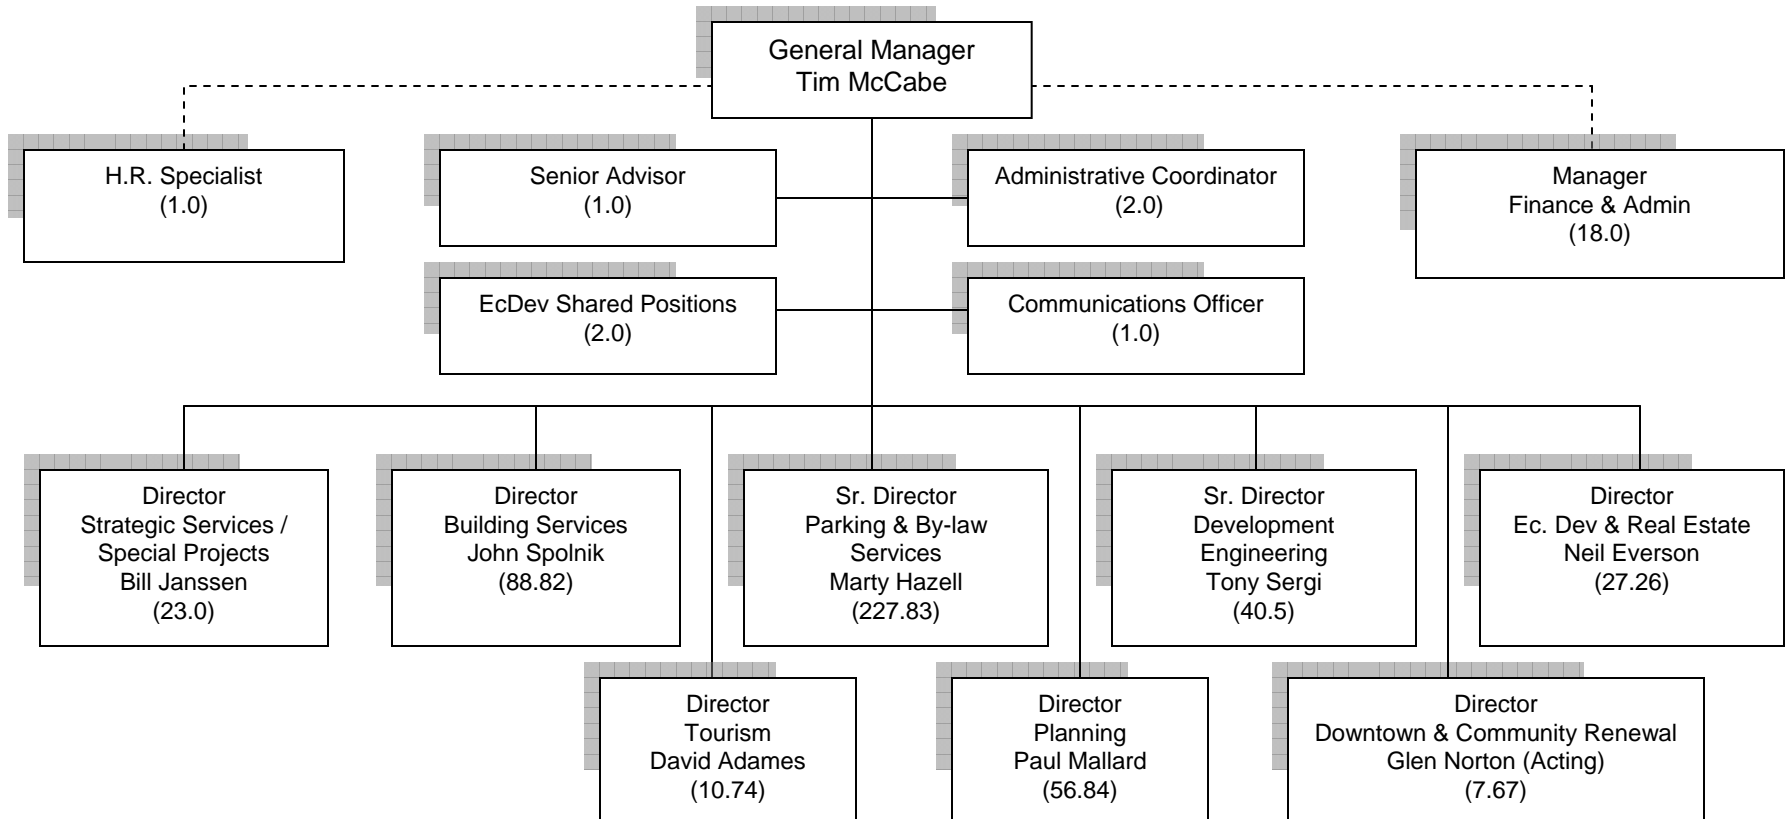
General Manager
Tim McCabe

H.R. Specialist
(1.0)

Senior Advisor
(1.0)

Administrative Coordinator
(2.0)

Manager
Finance & Admin
(18.0)

EcDev Shared Positions
(2.0)

Communications Officer
(1.0)

Director
Strategic Services / Special Projects
Bill Janssen
(23.0)

Director
Building Services
John Spolnik
(88.82)

Sr. Director
Parking & By-law Services
Marty Hazell
(227.83)

Sr. Director
Development Engineering
Tony Sergi
(40.5)

Director
Ec. Dev & Real Estate
Neil Everson
(27.26)

Director
Tourism
David Adames
(10.74)

Director
Planning
Paul Mallard
(56.84)

Director
Downtown & Community Renewal
Glen Norton (Acting)
(7.67)